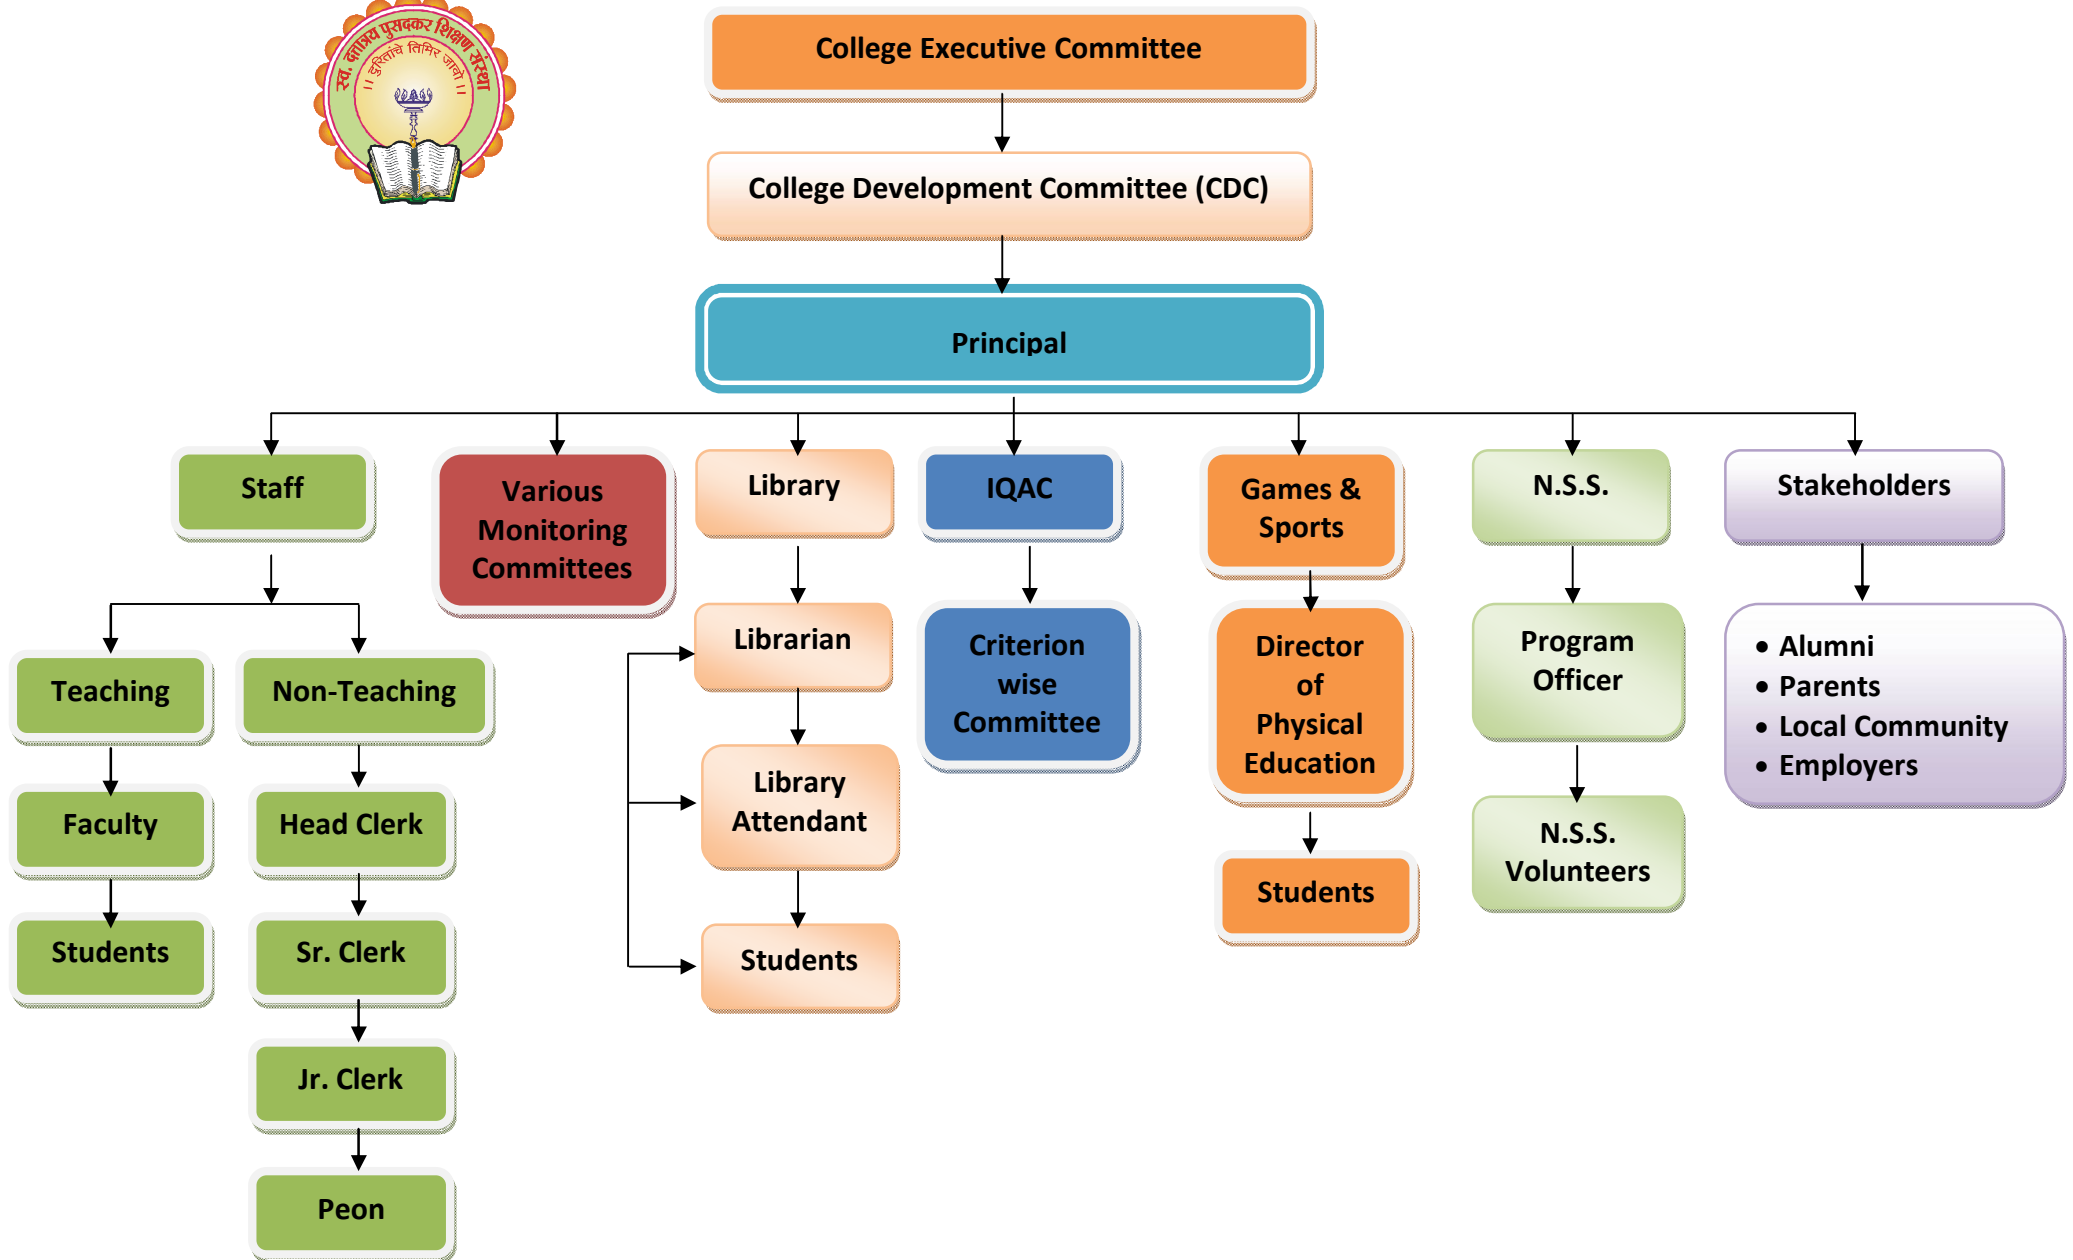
स्व. वत्सलाय पुसदकर शिक्षण संस्था
॥ दुरिताचे तिमिर जावो ॥

College Executive Committee

College Development Committee (CDC)

Principal

Staff

Teaching

Faculty

Students

Non-Teaching

Head Clerk

Sr. Clerk

Jr. Clerk

Peon

Various Monitoring Committees

Library

Librarian

Library Attendant

Students

IQAC

Criterion wise Committee

Games & Sports

Director of Physical Education

Students

N.S.S.

Program Officer

N.S.S. Volunteers

Stakeholders

• Alumni
• Parents
• Local Community
• Employers